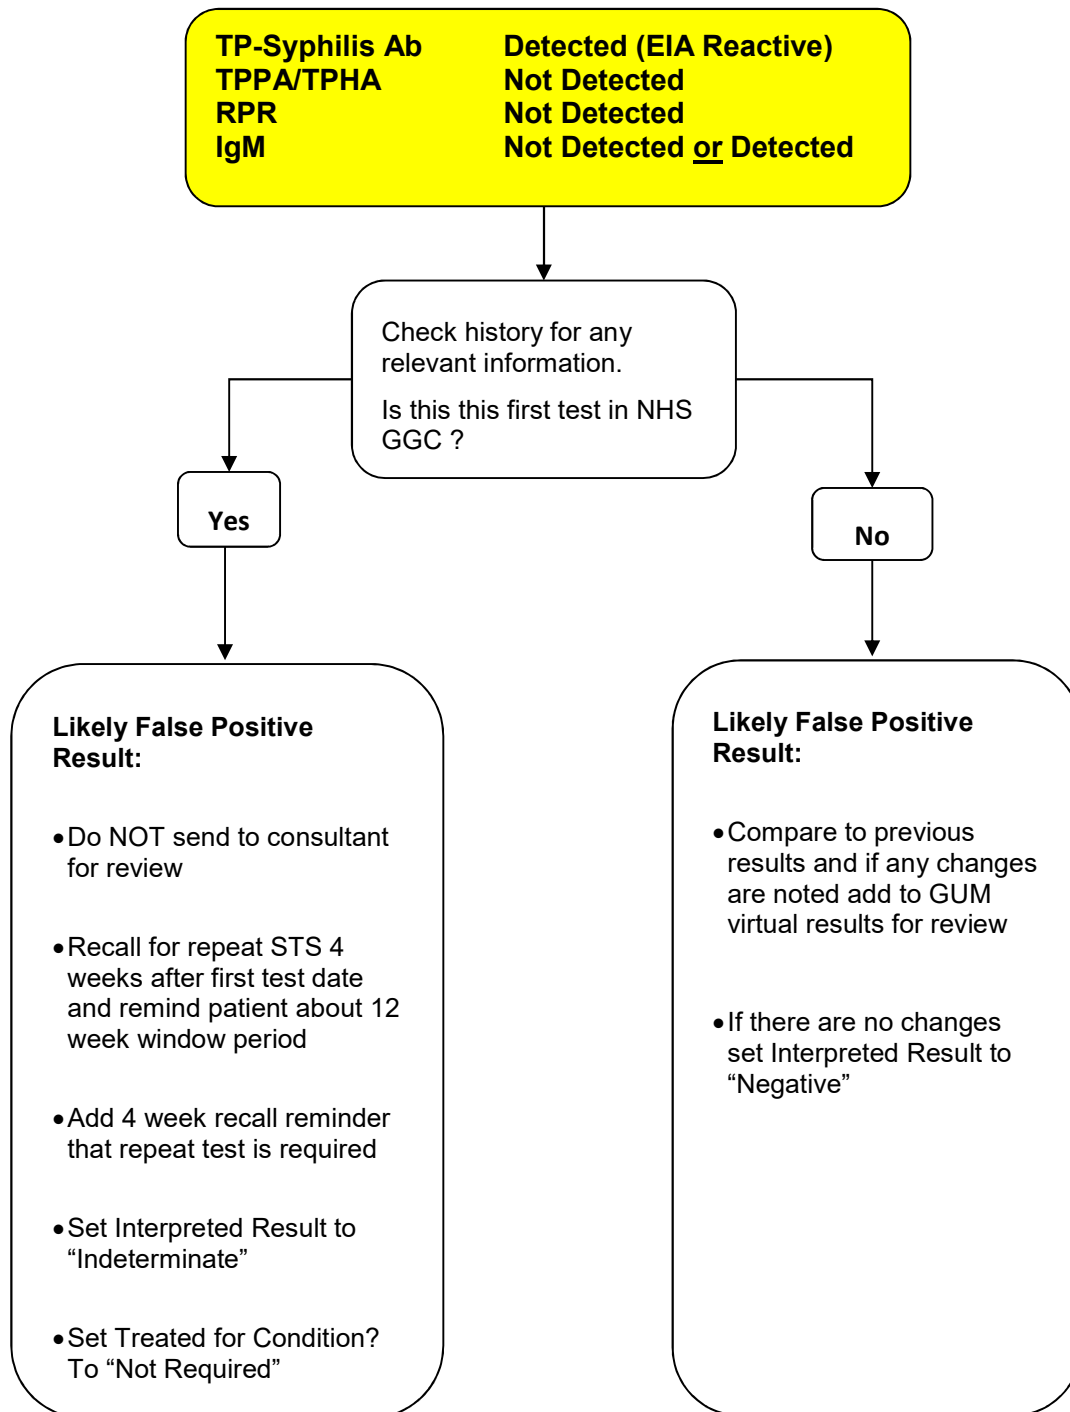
| | |
|---|---|
| TP-Syphilis Ab | Detected (EIA Reactive) |
| TPPA/TPHA | Not Detected |
| RPR | Not Detected |
| IgM | Not Detected or Detected |

Check history for any relevant information.

Is this this first test in NHS GGC ?

Yes

No

Likely False Positive Result:

• Do NOT send to consultant for review

• Recall for repeat STS 4 weeks after first test date and remind patient about 12 week window period

• Add 4 week recall reminder that repeat test is required

• Set Interpreted Result to “Indeterminate”

• Set Treated for Condition? To “Not Required”

Likely False Positive Result:

• Compare to previous results and if any changes are noted add to GUM virtual results for review

• If there are no changes set Interpreted Result to “Negative”